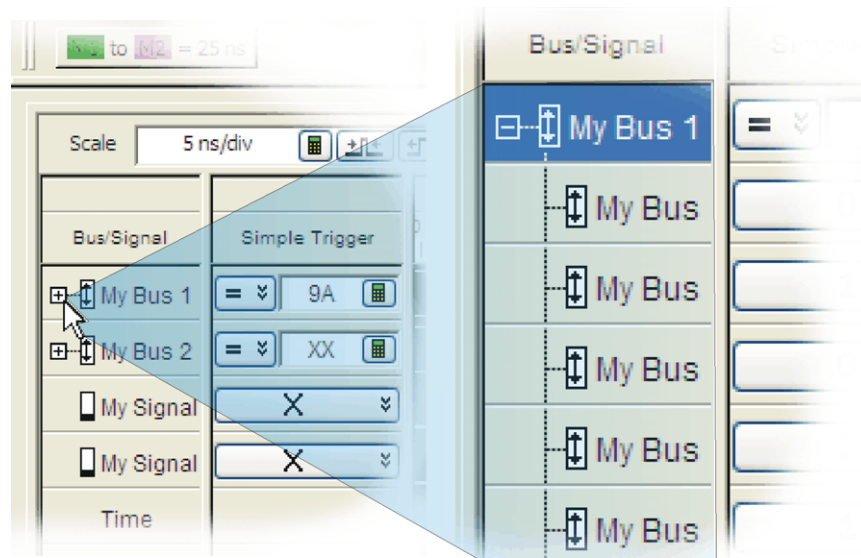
M1 to M2 = 25 ns

Scale 5 ns/div

| Bus/Signal | Simple Trigger |
|---|---|
| My Bus 1 | = 9A |
| My Bus 2 | = XX |
| My Signal | X |
| My Signal | X |
| Time | |

Bus/Signal

My Bus 1
My Bus
My Bus
My Bus
My Bus
My Bus